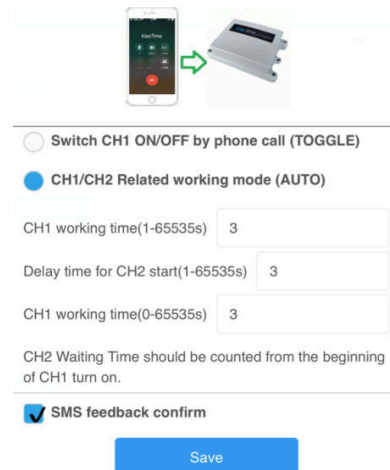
FaceTime

Switch CH1 ON/OFF by phone call (TOGGLE)

CH1/CH2 Related working mode (AUTO)

CH1 working time(1-65535s) 3

Delay time for CH2 start(1-65535s) 3

CH1 working time(0-65535s) 3

CH2 Waiting Time should be counted from the beginning of CH1 turn on.

SMS feedback confirm

Save